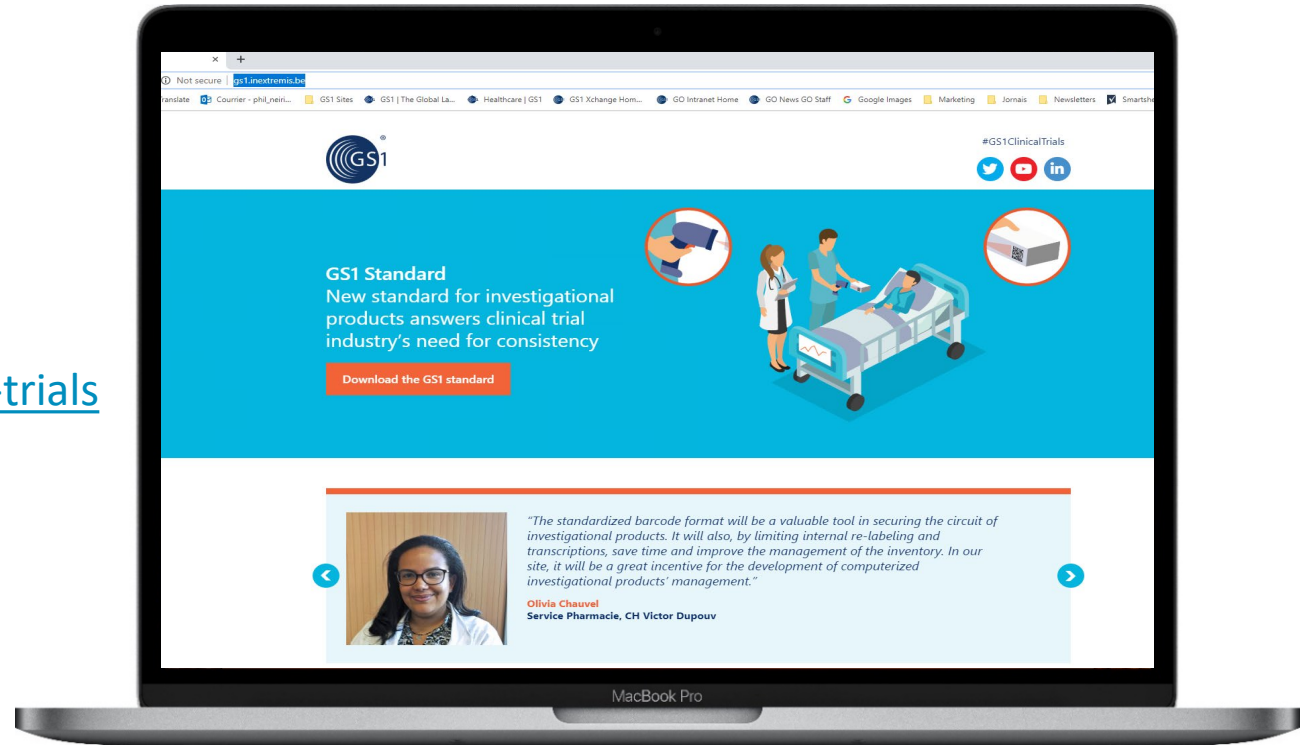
trials

× +

Not secure | gs1.inextremis.be

ranslate Courrier - phil_neiri... GS1 Sites GS1 | The Global La... Healthcare | GS1 GS1 Xchange Hom... GO Intranet Home GO News GO Staff Google Images Marketing Jornais Newsletters Smartshe

GS1

#GS1ClinicalTrials

GS1 Standard
New standard for investigational products answers clinical trial industry's need for consistency

Download the GS1 standard

"The standardized barcode format will be a valuable tool in securing the circuit of investigational products. It will also, by limiting internal re-labeling and transcriptions, save time and improve the management of the inventory. In our site, it will be a great incentive for the development of computerized investigational products' management."

Olivia Chauvel
Service Pharmacie, CH Victor Dupouv

MacBook Pro